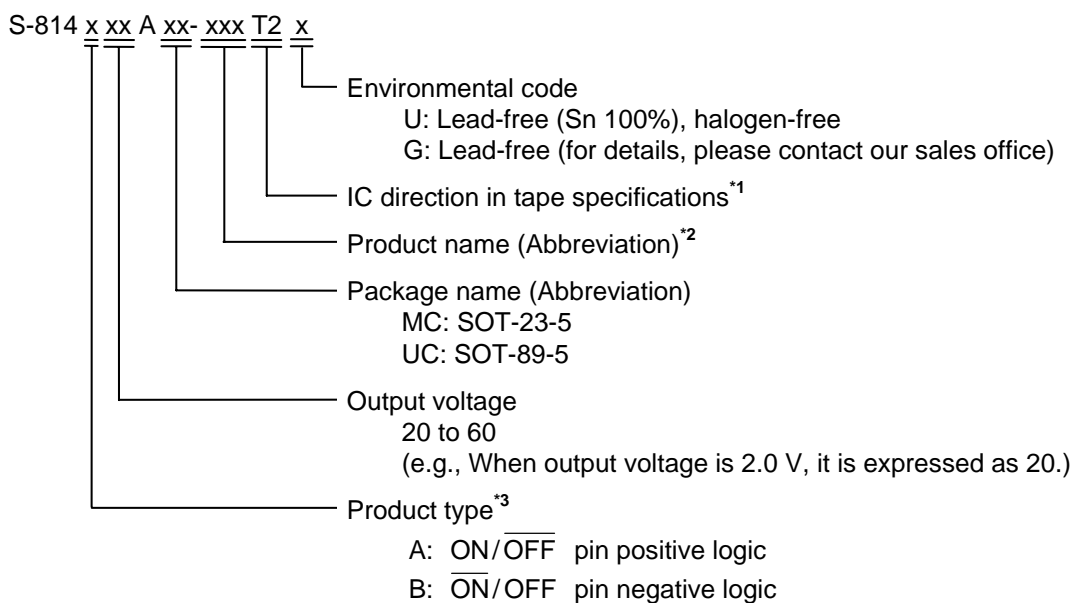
S-814 x xx A xx- xxx T2 x

Environmental code
U: Lead-free (Sn 100%), halogen-free
G: Lead-free (for details, please contact our sales office)

IC direction in tape specifications$^{*1}$

Product name (Abbreviation)$^{*2}$

Package name (Abbreviation)
MC: SOT-23-5
UC: SOT-89-5

Output voltage
20 to 60
(e.g., When output voltage is 2.0 V, it is expressed as 20.)

Product type$^{*3}$
A: $\text{ON}/\overline{\text{OFF}}$ pin positive logic
B: $\overline{\text{ON}}/\text{OFF}$ pin negative logic